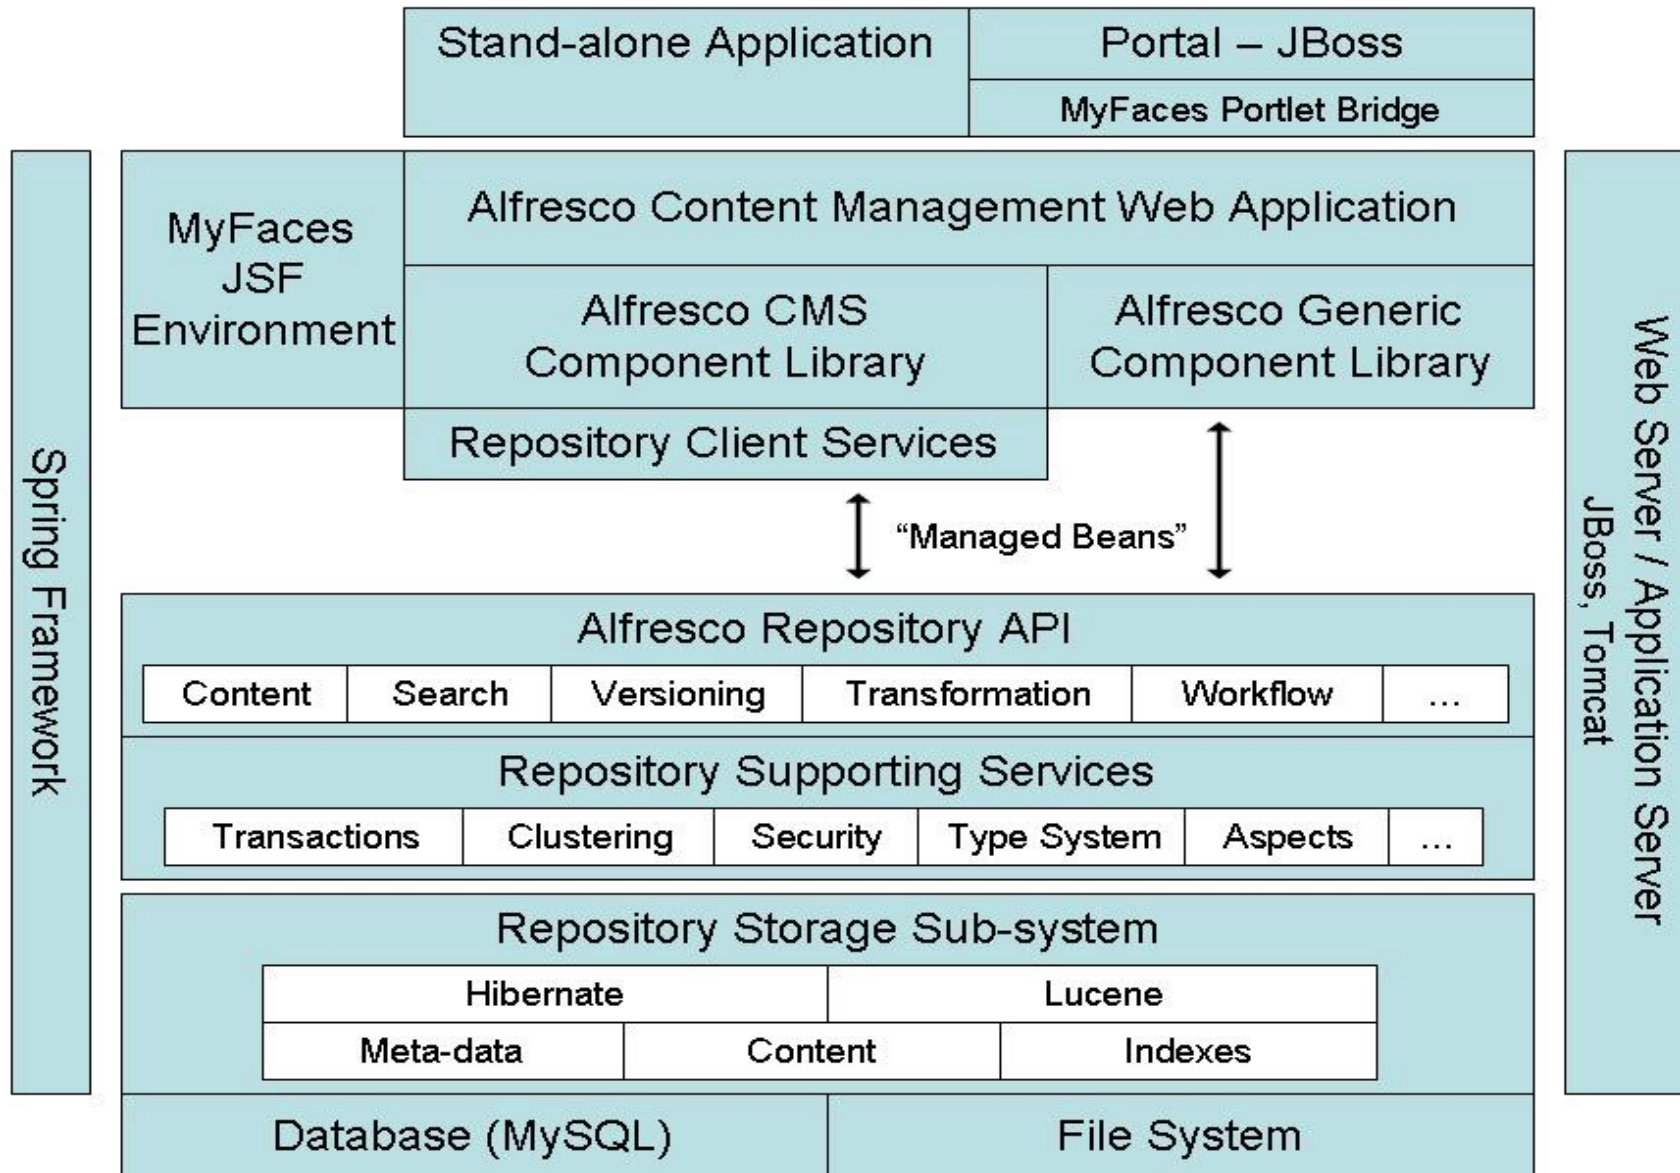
Stand-alone Application

Portal – JBoss

MyFaces Portlet Bridge

Spring Framework

MyFaces JSF Environment

Alfresco Content Management Web Application

Alfresco CMS Component Library

Alfresco Generic Component Library

Repository Client Services

"Managed Beans"

Web Server / Application Server
JBoss, Tomcat

Alfresco Repository API

| Content | Search | Versioning | Transformation | Workflow | ... |
|---|---|---|---|---|---|

Repository Supporting Services

| Transactions | Clustering | Security | Type System | Aspects | ... |
|---|---|---|---|---|---|

Repository Storage Sub-system

| Hibernate | | Lucene |
|---|---|---|
| Meta-data | Content | Indexes |

Database (MySQL)

File System